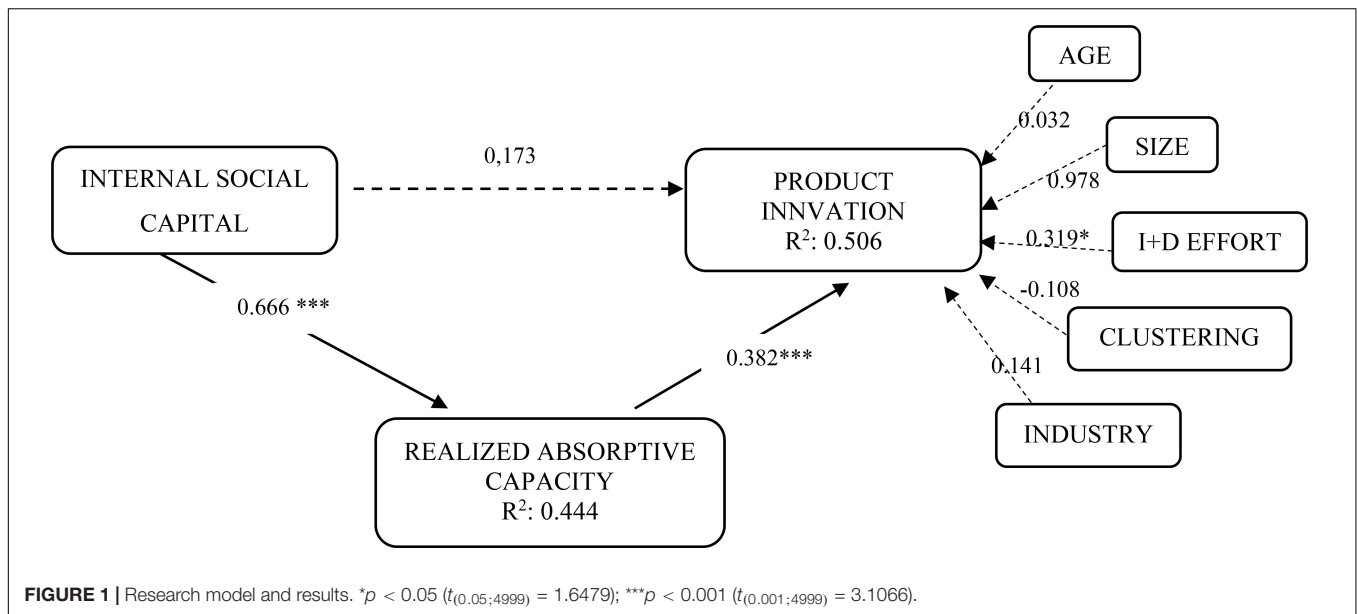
AGE

0.032

SIZE

0.978

INTERNAL SOCIAL CAPITAL

0,173

PRODUCT INNVATION
$R^2$: 0.506

0.319*

I+D EFFORT

-0.108

CLUSTERING

0.666 ***

0.382***

0.141

INDUSTRY

REALIZED ABSORPTIVE CAPACITY
$R^2$: 0.444

**FIGURE 1 |** Research model and results. $^*p < 0.05$ ($t_{(0.05;4999)} = 1.6479$); $^{***}p < 0.001$ ($t_{(0.001;4999)} = 3.1066$).